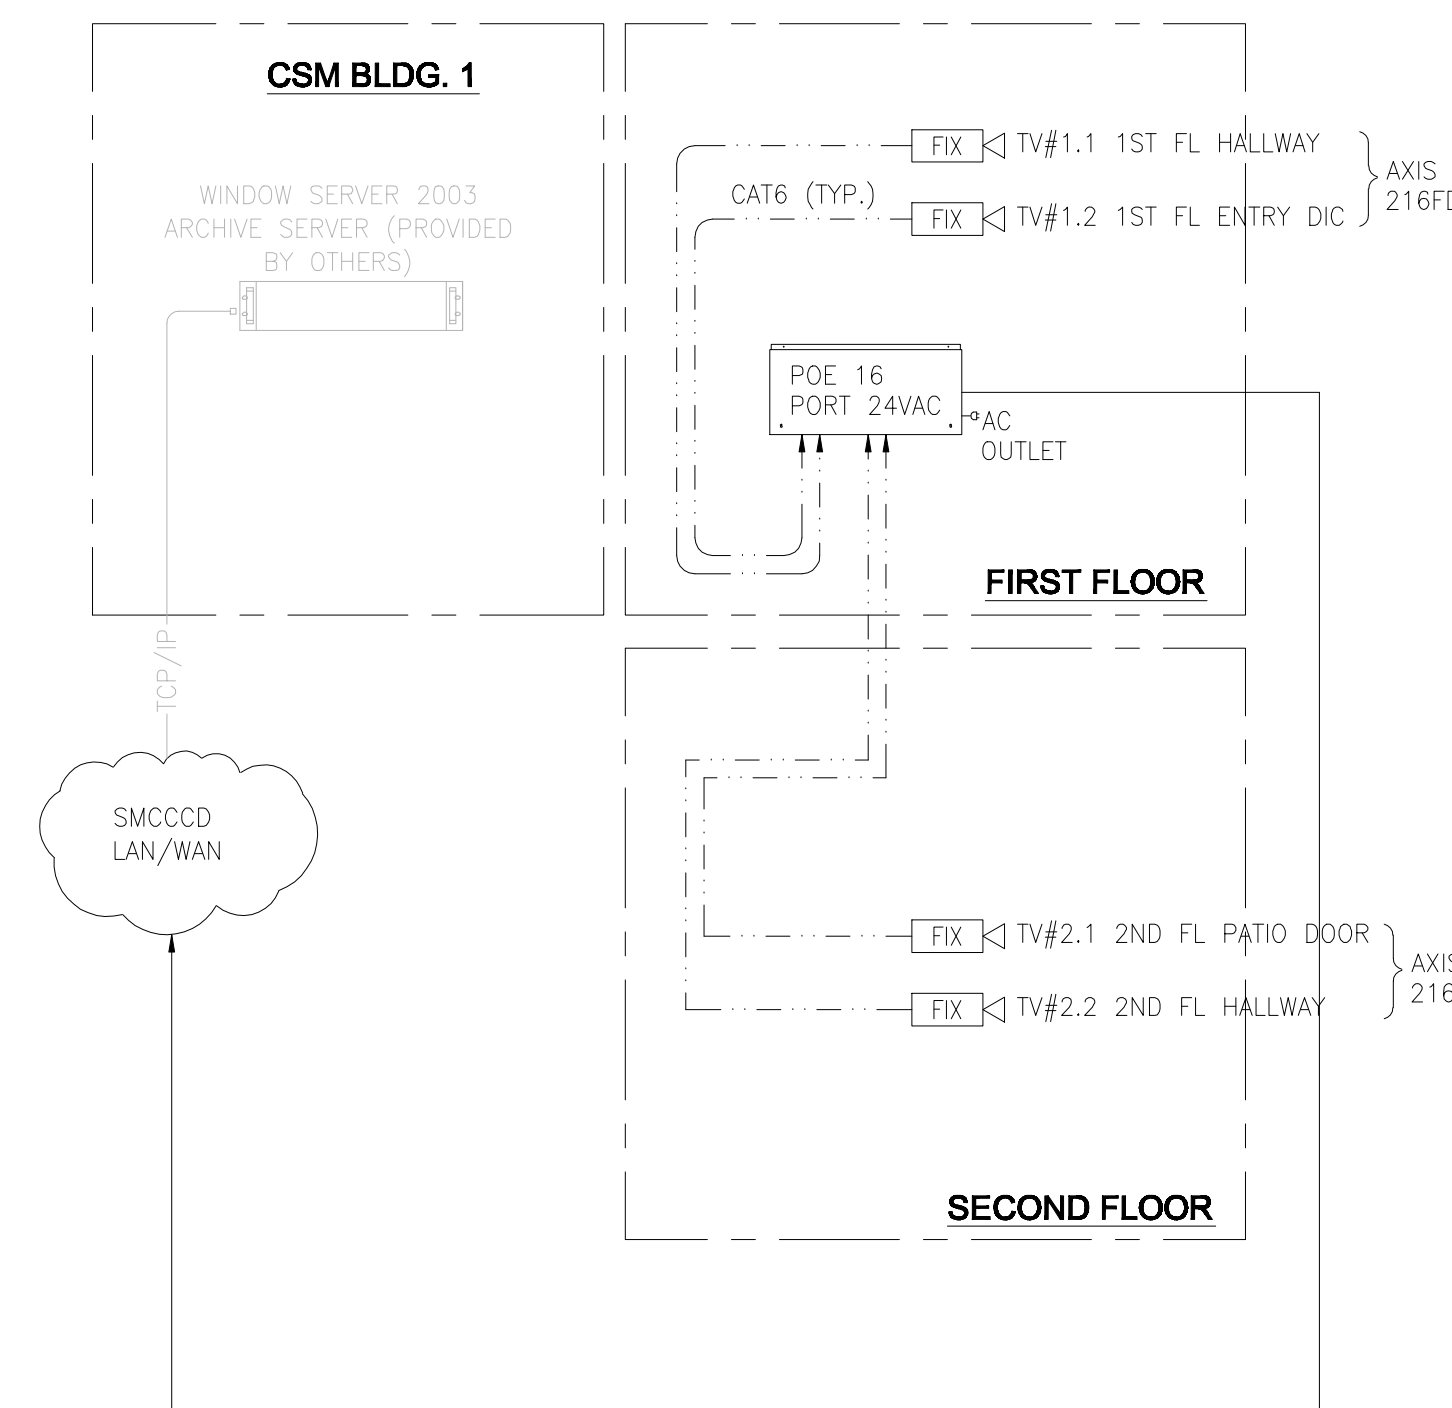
CSM BLDG. 1

WINDOW SERVER 2003 ARCHIVE SERVER (PROVIDED BY OTHERS)

FIX TV#1.1 1ST FL HALLWAY

CAT6 (TYP.)

FIX TV#1.2 1ST FL ENTRY DIC

AXIS 216FD

POE 16 PORT 24VAC

AC OUTLET

FIRST FLOOR

TCP/IP

SMCCCD LAN/WAN

FIX TV#2.1 2ND FL PATIO DOOR

FIX TV#2.2 2ND FL HALLWAY

AXIS 216

SECOND FLOOR